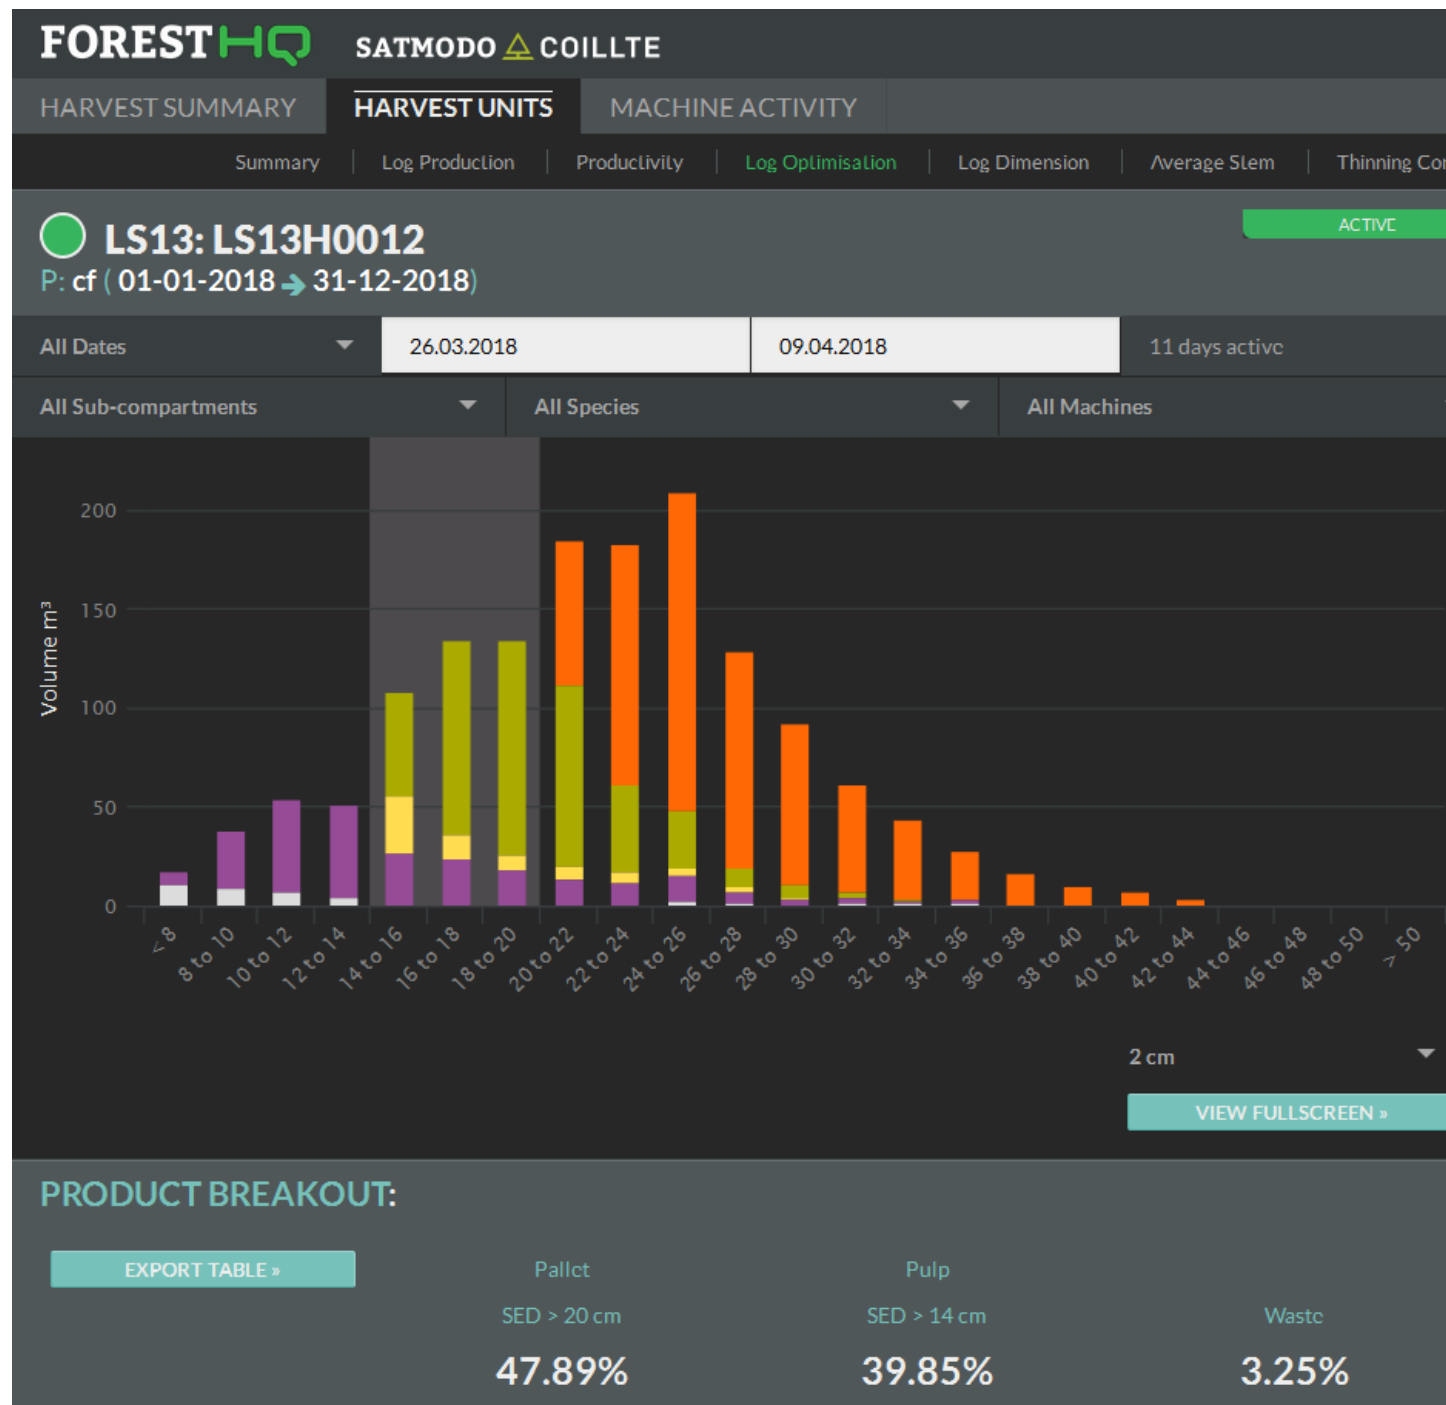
FORESTHQ SATMODO COILLTE

HARVEST SUMMARY HARVEST UNITS MACHINE ACTIVITY

Summary | Log Production | Productivity | Log Optimisation | Log Dimension | Average Stem | Thinning Co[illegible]

ACTIVE

LS13: LS13H0012
P: cf ( 01-01-2018 → 31-12-2018)

All Dates 26.03.2018 09.04.2018 11 days active

All Sub-compartments All Species All Machines

200
150
100
50
0
Volume m³

< 8, 8 to 10, 10 to 12, 12 to 14, 14 to 16, 16 to 18, 18 to 20, 20 to 22, 22 to 24, 24 to 26, 26 to 28, 28 to 30, 30 to 32, 32 to 34, 34 to 36, 36 to 38, 38 to 40, 40 to 42, 42 to 44, 44 to 46, 46 to 48, 48 to 50, > 50

2 cm

VIEW FULLSCREEN »

PRODUCT BREAKOUT:

EXPORT TABLE »

| Pallet | Pulp | |
|---|---|---|
| SED > 20 cm | SED > 14 cm | Waste |
| 47.89% | 39.85% | 3.25% |